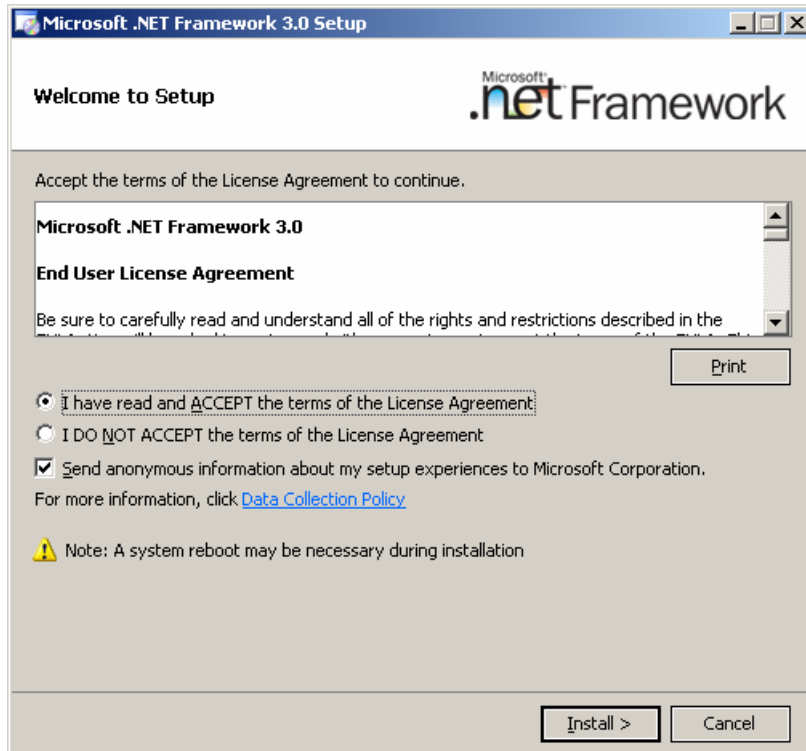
Microsoft .NET Framework 3.0 Setup

Welcome to Setup

Microsoft .net Framework

Accept the terms of the License Agreement to continue.

Microsoft .NET Framework 3.0

End User License Agreement

Be sure to carefully read and understand all of the rights and restrictions described in the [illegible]

Print

I have read and ACCEPT the terms of the License Agreement

I DO NOT ACCEPT the terms of the License Agreement

Send anonymous information about my setup experiences to Microsoft Corporation.

For more information, click Data Collection Policy

Note: A system reboot may be necessary during installation

Install >

Cancel